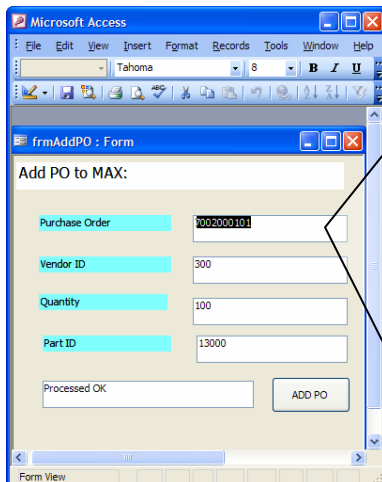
Microsoft Access

File Edit View Insert Format Records Tools Window Help

Tahoma 8 B I U

frmAddPO : Form

Add PO to MAX:

Purchase Order
7002000101

Vendor ID
300

Quantity
100

Part ID
13000

Processed OK

ADD PO

Form View